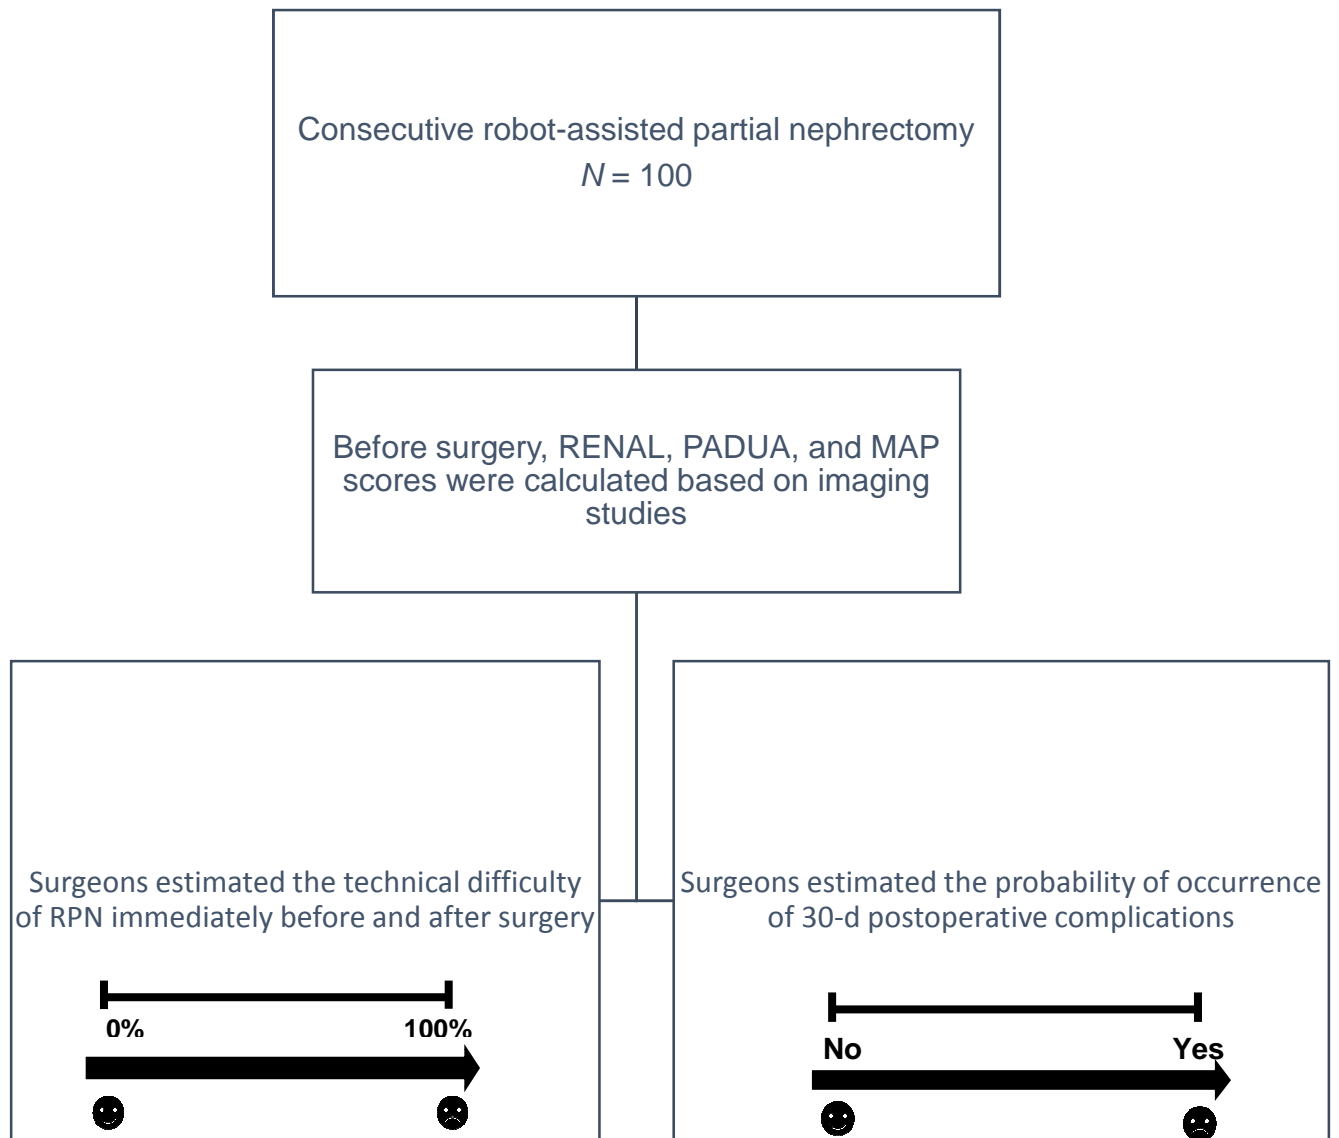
Consecutive robot-assisted partial nephrectomy
$N = 100$

Before surgery, RENAL, PADUA, and MAP scores were calculated based on imaging studies

Surgeons estimated the technical difficulty of RPN immediately before and after surgery

0%
100%

Surgeons estimated the probability of occurrence of 30-d postoperative complications

No
Yes